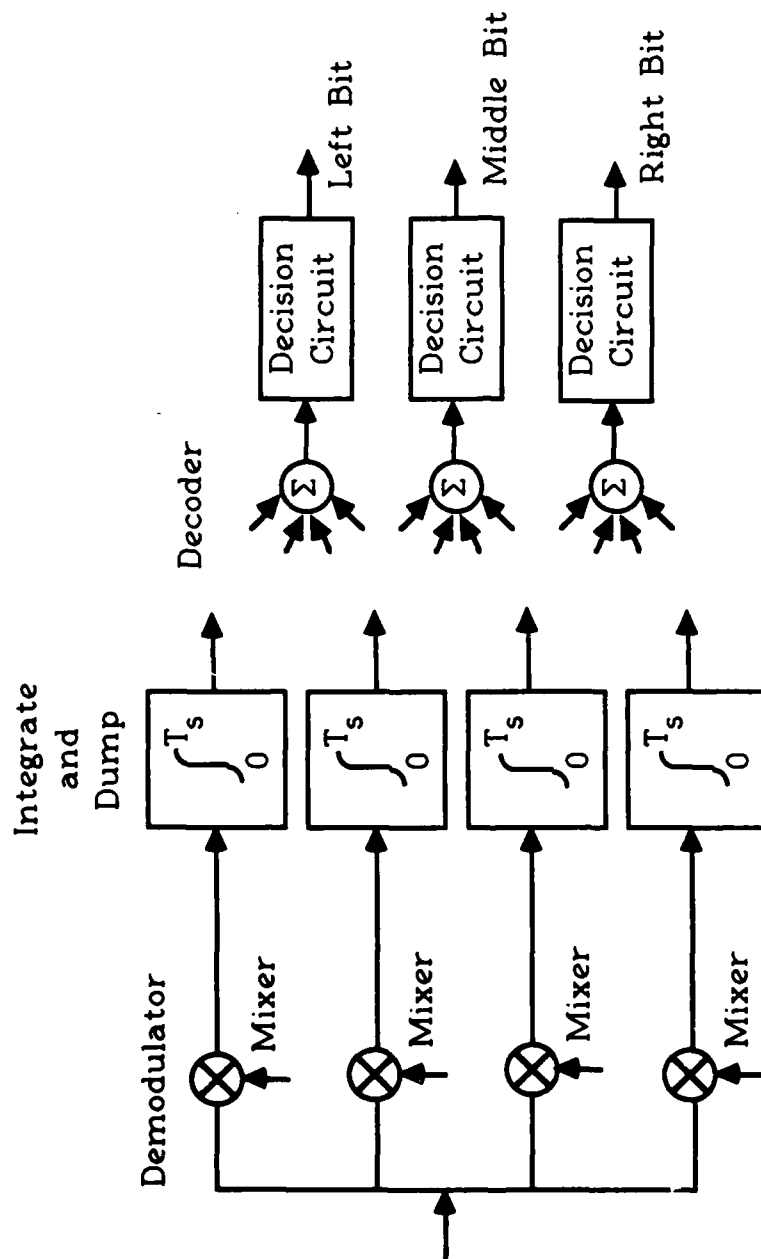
Demodulator

Mixer

Mixer

Mixer

Mixer

Integrate and Dump

$\int_0^{T_s}$

$\int_0^{T_s}$

$\int_0^{T_s}$

$\int_0^{T_s}$

Decoder

$\Sigma$

$\Sigma$

$\Sigma$

Decision Circuit

Decision Circuit

Decision Circuit

Left Bit

Middle Bit

Right Bit